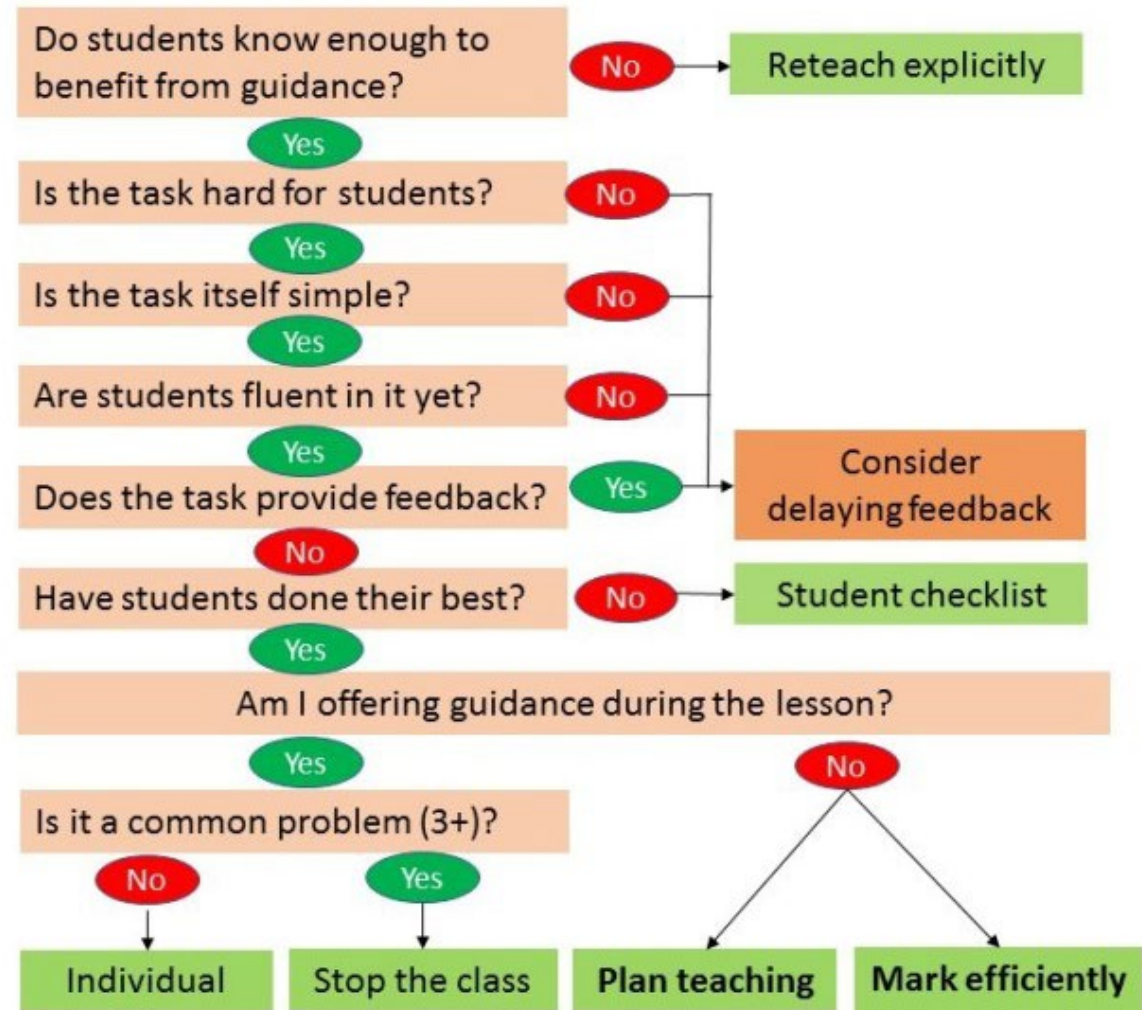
Do students know enough to benefit from guidance?

No

Reteach explicitly

Yes

Is the task hard for students?

No

Yes

Is the task itself simple?

No

Yes

Are students fluent in it yet?

No

Yes

Does the task provide feedback?

Yes

Consider delaying feedback

No

Have students done their best?

No

Student checklist

Yes

Am I offering guidance during the lesson?

Yes

No

Is it a common problem (3+)?

No

Yes

Individual

Stop the class

**Plan teaching**

**Mark efficiently**